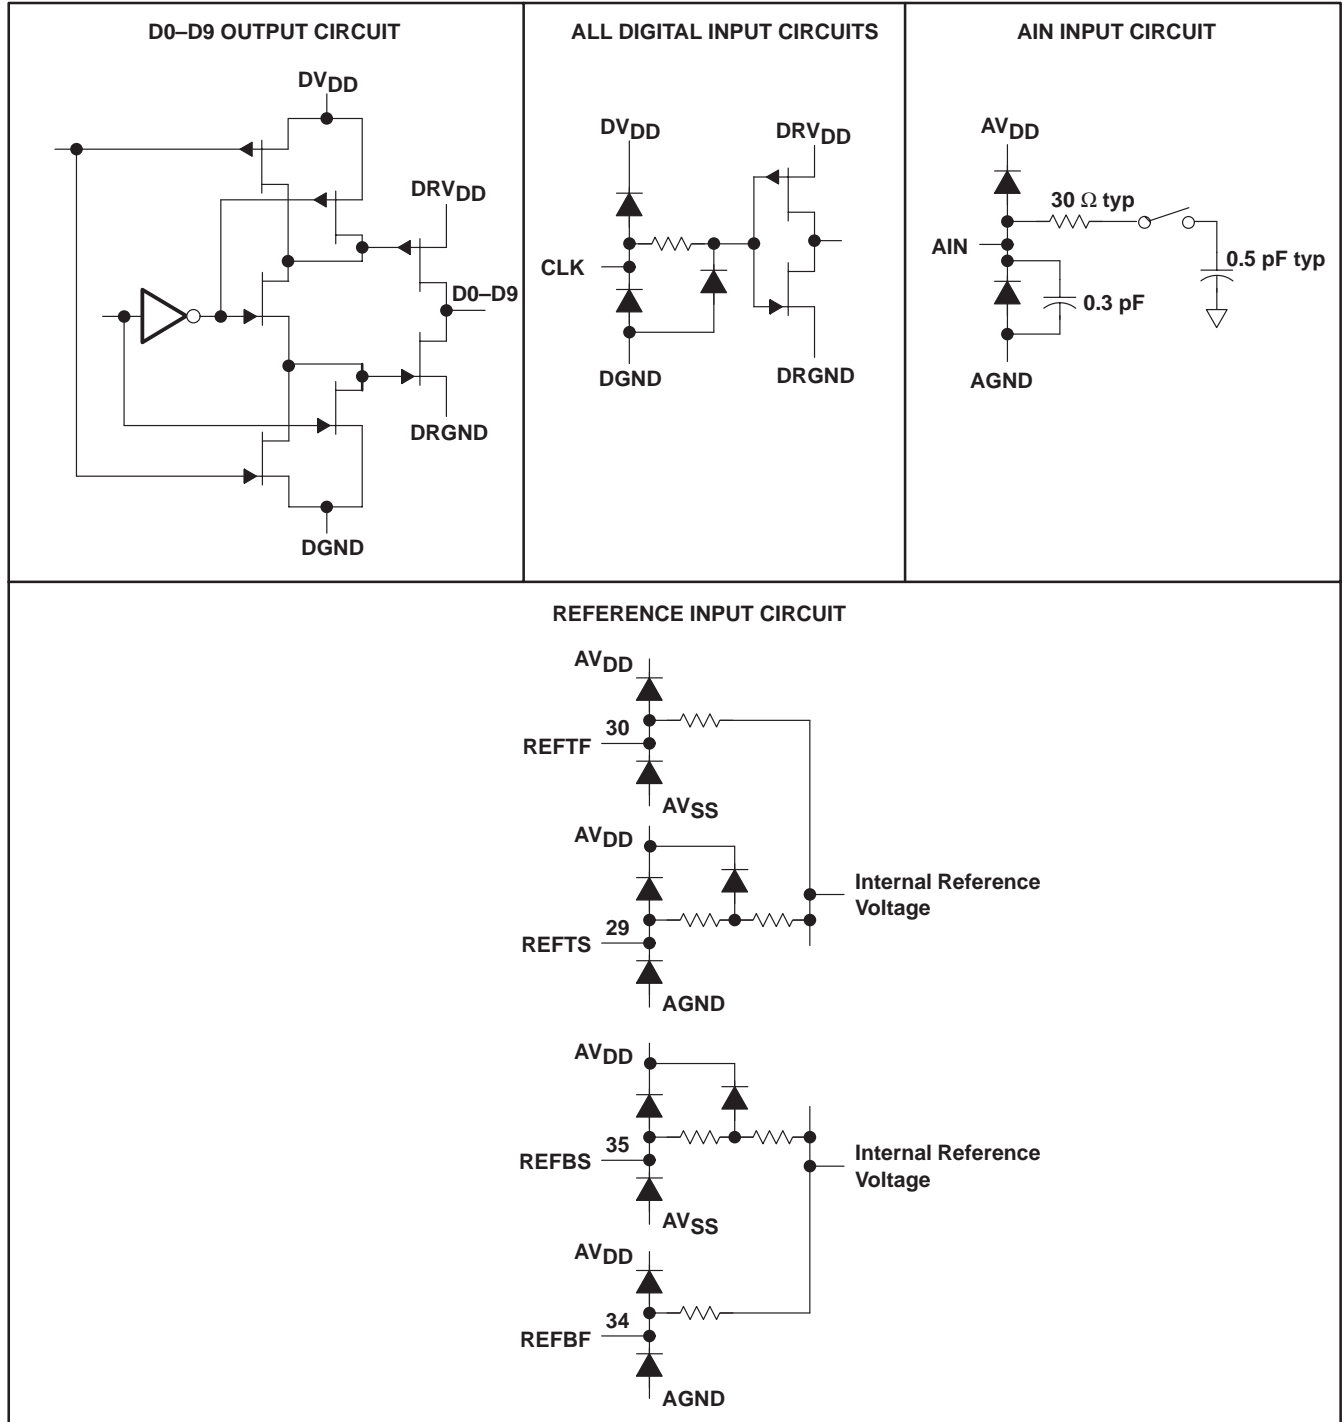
D0–D9 OUTPUT CIRCUIT

$DV_{DD}$

$DRV_{DD}$

D0–D9

DRGND

DGND

ALL DIGITAL INPUT CIRCUITS

$DV_{DD}$

$DRV_{DD}$

CLK

DGND

DRGND

AIN INPUT CIRCUIT

$AV_{DD}$

30 Ω typ

AIN

0.5 pF typ

0.3 pF

AGND

REFERENCE INPUT CIRCUIT

$AV_{DD}$

30

REFTF

$AV_{SS}$

$AV_{DD}$

Internal Reference Voltage

29

REFTS

AGND

$AV_{DD}$

35

REFBS

Internal Reference Voltage

$AV_{SS}$

$AV_{DD}$

34

REFBF

AGND